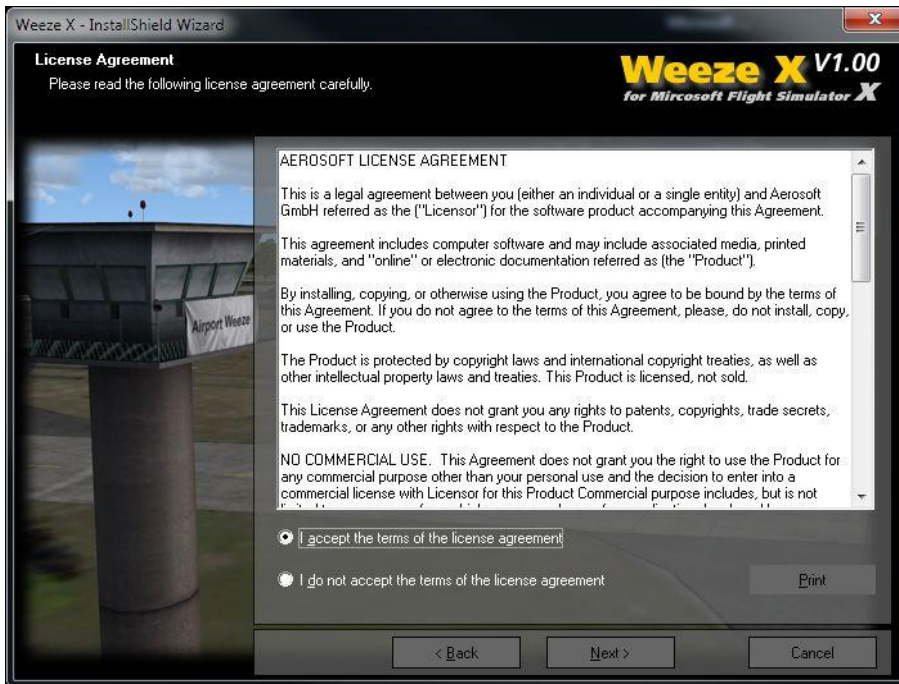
Weeze X - InstallShield Wizard

License Agreement
Please read the following license agreement carefully.

Weeze X V1.00
for Mircosoft Flight Simulator X

Airport Weeze

AEROSOFT LICENSE AGREEMENT

This is a legal agreement between you (either an individual or a single entity) and Aerosoft GmbH referred as the ("Licensor") for the software product accompanying this Agreement.

This agreement includes computer software and may include associated media, printed materials, and "online" or electronic documentation referred as (the "Product").

By installing, copying, or otherwise using the Product, you agree to be bound by the terms of this Agreement. If you do not agree to the terms of this Agreement, please, do not install, copy, or use the Product.

The Product is protected by copyright laws and international copyright treaties, as well as other intellectual property laws and treaties. This Product is licensed, not sold.

This License Agreement does not grant you any rights to patents, copyrights, trade secrets, trademarks, or any other rights with respect to the Product.

NO COMMERCIAL USE. This Agreement does not grant you the right to use the Product for any commercial purpose other than your personal use and the decision to enter into a commercial license with Licensor for this Product Commercial purpose includes, but is not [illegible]

I accept the terms of the license agreement

I do not accept the terms of the license agreement

Print

< Back

Next >

Cancel